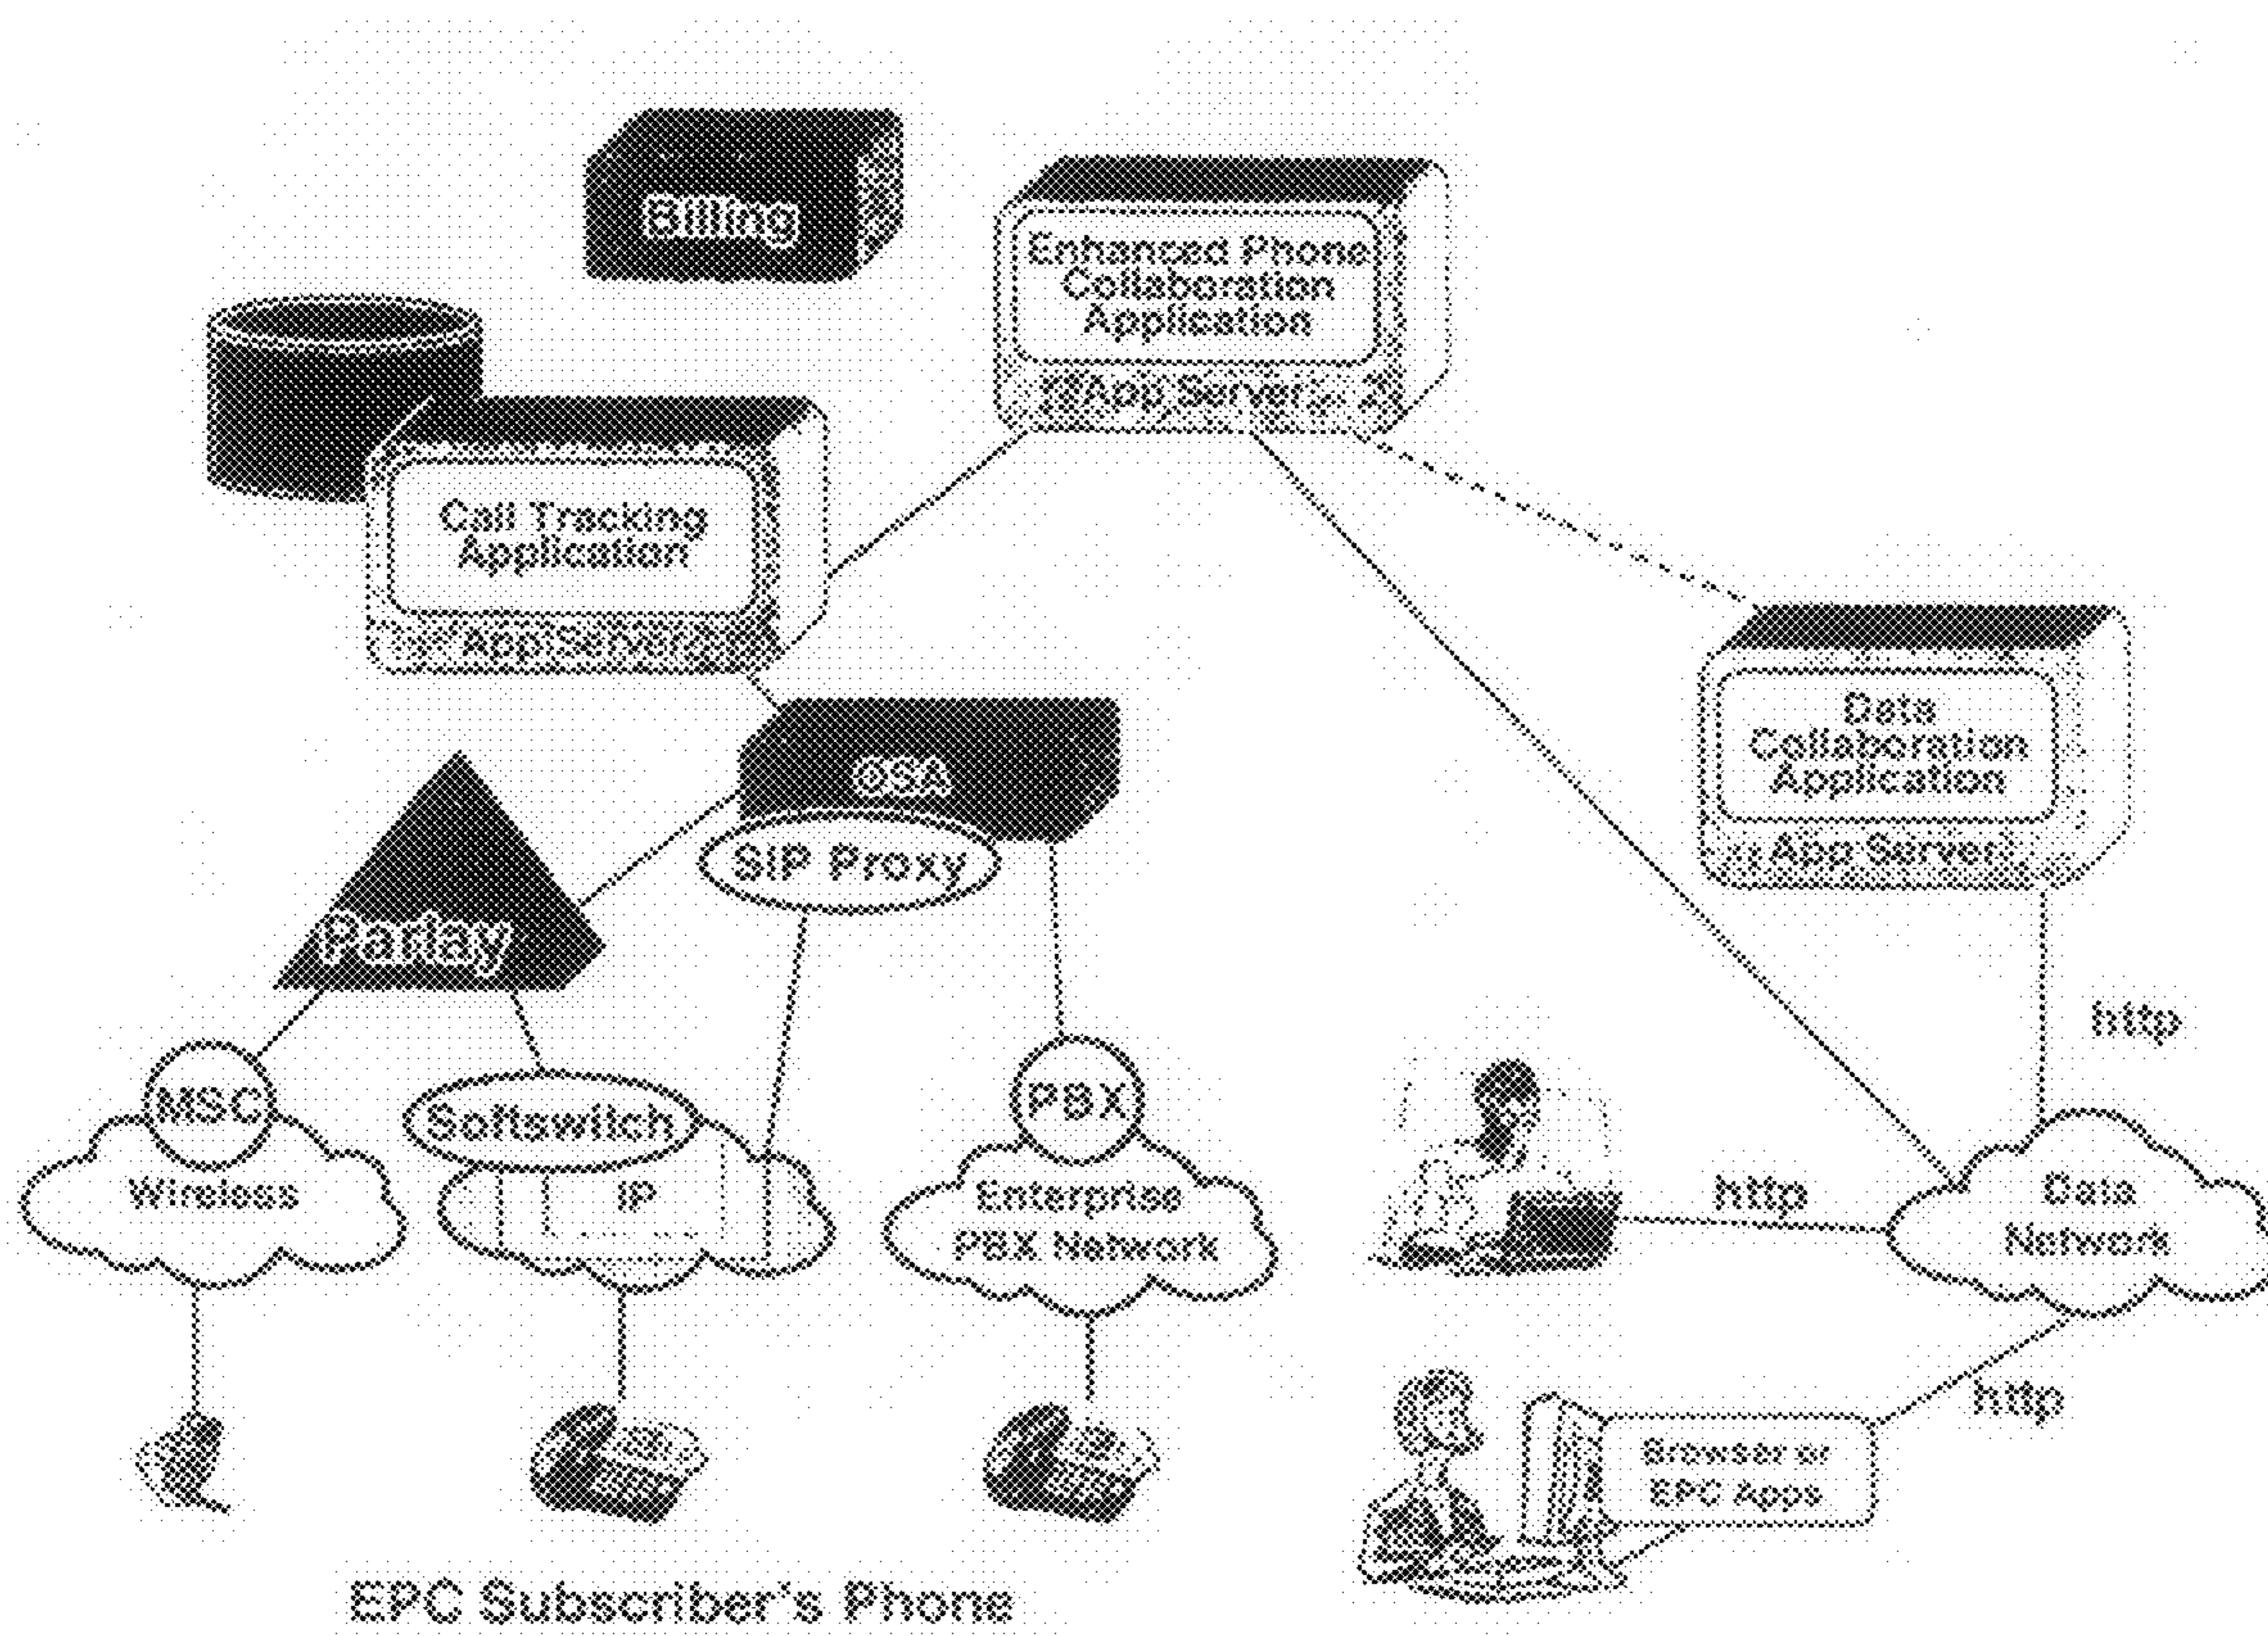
Billing

Enhanced Phone Collaboration Application

App Server

Call Tracking Application

App Server

OSA

SIP Proxy

Parlay

Data Collaboration Application

App Server

http

MSC

Softswitch

PBX

Wireless

IP

Enterprise PBX Network

http

Data Network

http

Browser or EPC Apps

EPC Subscriber's Phone